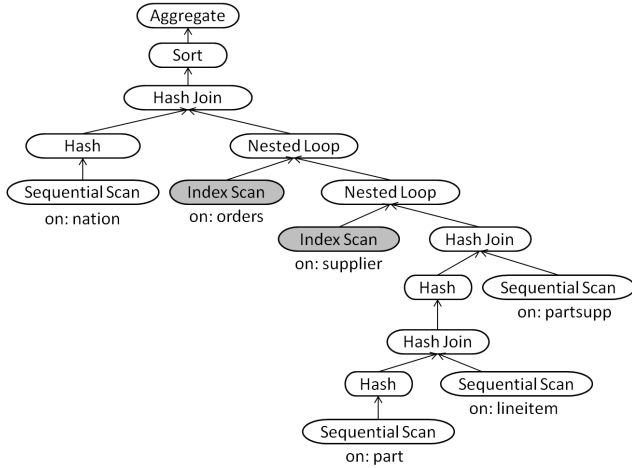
Aggregate

Sort

Hash Join

Hash

Nested Loop

Sequential Scan
on: nation

Index Scan
on: orders

Nested Loop

Index Scan
on: supplier

Hash Join

Hash

Sequential Scan
on: partsupp

Hash Join

Hash

Sequential Scan
on: lineitem

Sequential Scan
on: part